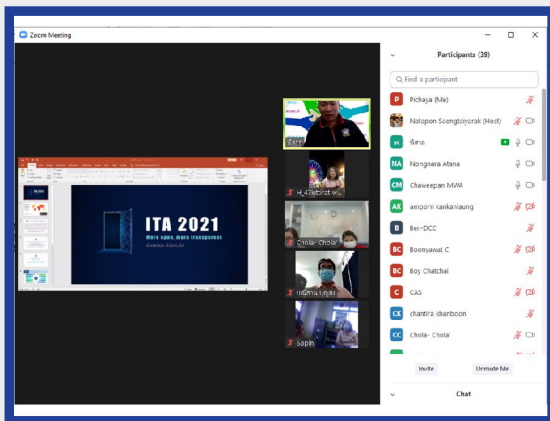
Zoom Meeting

Participants (39)

Find a participant

P Pichaya (Me)

Natapon Soongtoiyorak (Host)

พิ ทิดาล

NA Nongnara Atana

CM Chaweepan MWA

AK amoorn Kankanlaung

B Ber-DCC

BC Boonyanat C

BC Boy Chatchai

C CAS

CK chantira khanboon

CC Chola- Chola

Invite

Unmute Me

Chat

ITA 2021

More open, more transparent

Sar

H_47

Chola- Chola

Sapin